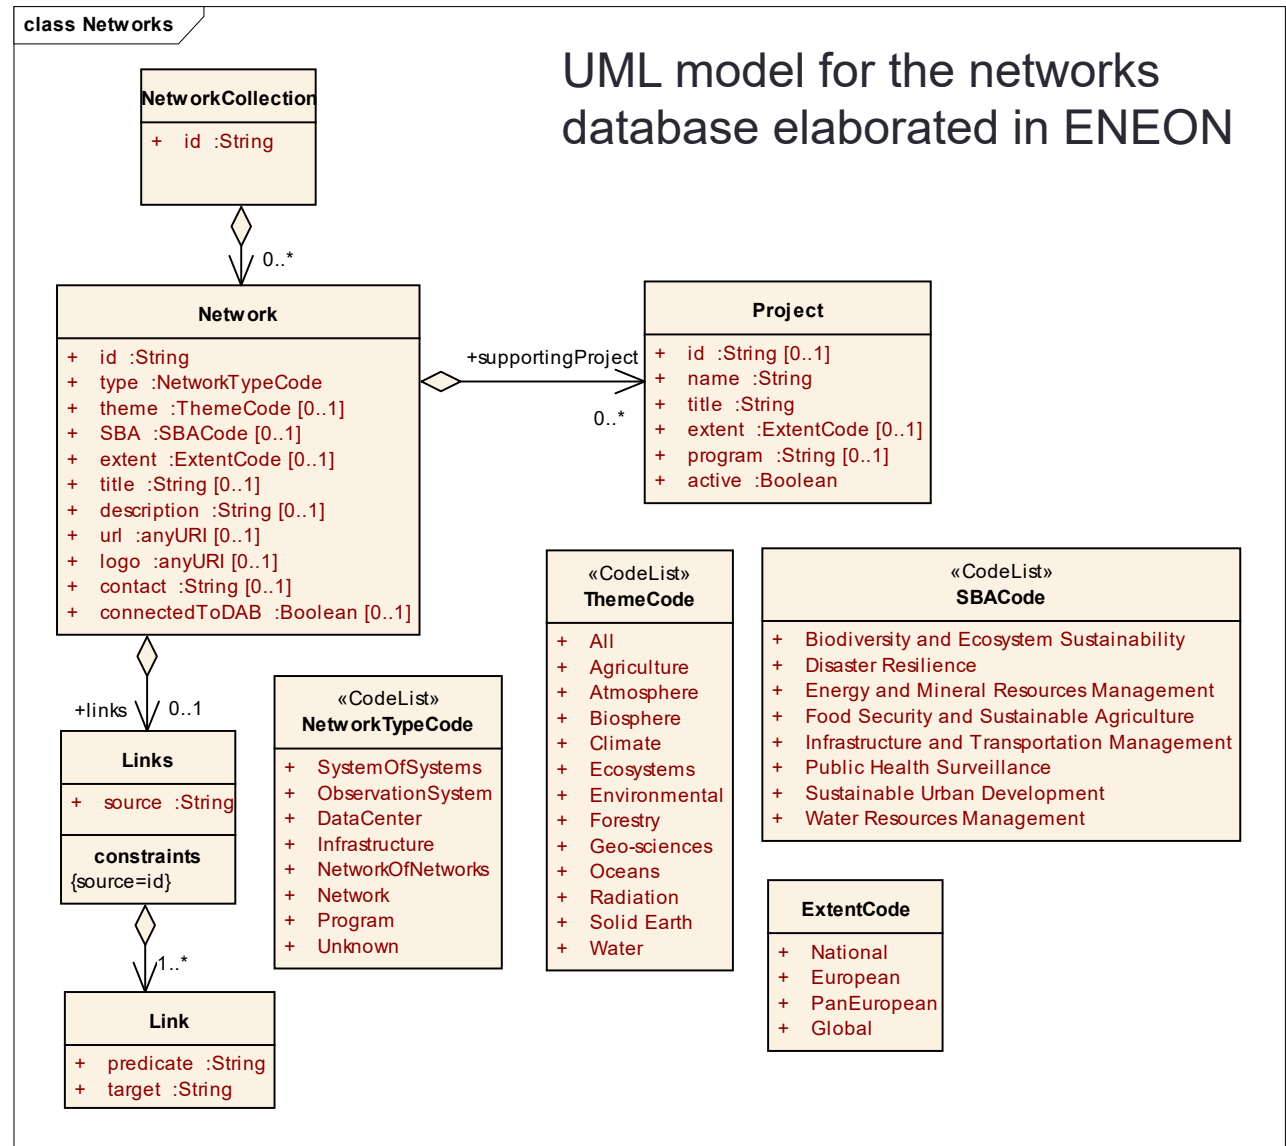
class Networks

UML model for the networks database elaborated in ENEON

NetworkCollection
+ id :String

0..*

Network
+ id :String
+ type :NetworkTypeCode
+ theme :ThemeCode [0..1]
+ SBA :SBACode [0..1]
+ extent :ExtentCode [0..1]
+ title :String [0..1]
+ description :String [0..1]
+ url :anyURI [0..1]
+ logo :anyURI [0..1]
+ contact :String [0..1]
+ connectedToDAB :Boolean [0..1]

+supportingProject
0..*

Project
+ id :String [0..1]
+ name :String
+ title :String
+ extent :ExtentCode [0..1]
+ program :String [0..1]
+ active :Boolean

+links
0..1

Links
+ source :String
constraints
{source=id}

1..*

Link
+ predicate :String
+ target :String

«CodeList»
NetworkTypeCode
+ SystemOfSystems
+ ObservationSystem
+ DataCenter
+ Infrastructure
+ NetworkOfNetworks
+ Network
+ Program
+ Unknown

«CodeList»
ThemeCode
+ All
+ Agriculture
+ Atmosphere
+ Biosphere
+ Climate
+ Ecosystems
+ Environmental
+ Forestry
+ Geo-sciences
+ Oceans
+ Radiation
+ Solid Earth
+ Water

«CodeList»
SBACode
+ Biodiversity and Ecosystem Sustainability
+ Disaster Resilience
+ Energy and Mineral Resources Management
+ Food Security and Sustainable Agriculture
+ Infrastructure and Transportation Management
+ Public Health Surveillance
+ Sustainable Urban Development
+ Water Resources Management

ExtentCode
+ National
+ European
+ PanEuropean
+ Global